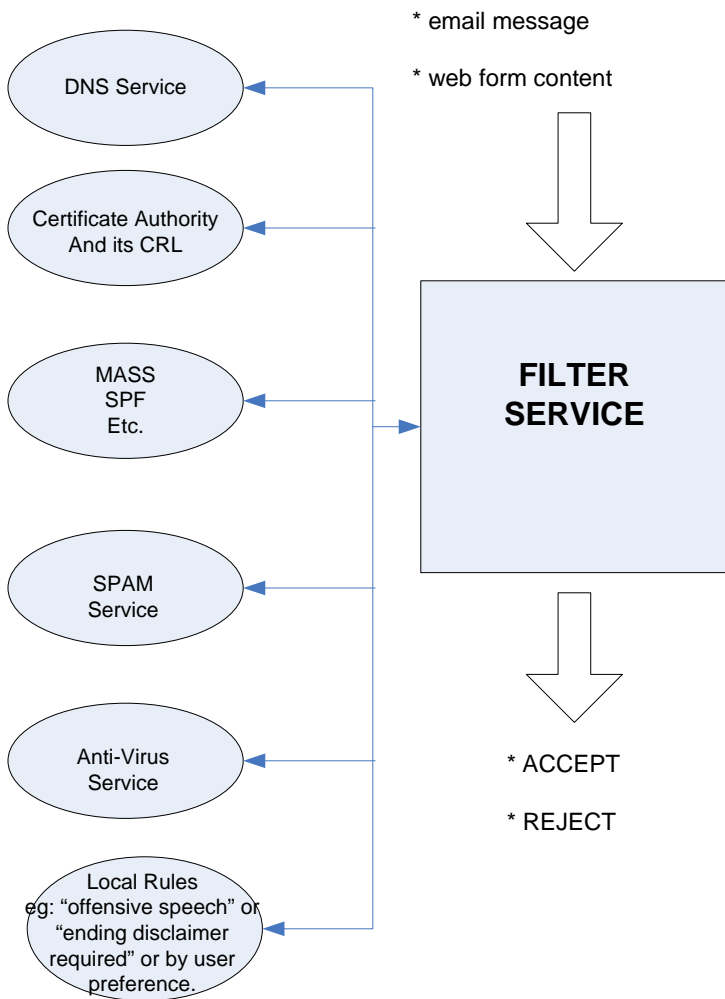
* email message

* web form content

DNS Service

Certificate Authority And its CRL

MASS
SPF
Etc.

FILTER SERVICE

SPAM Service

Anti-Virus Service

Local Rules eg: “offensive speech” or “ending disclaimer required” or by user preference.

* ACCEPT

* REJECT